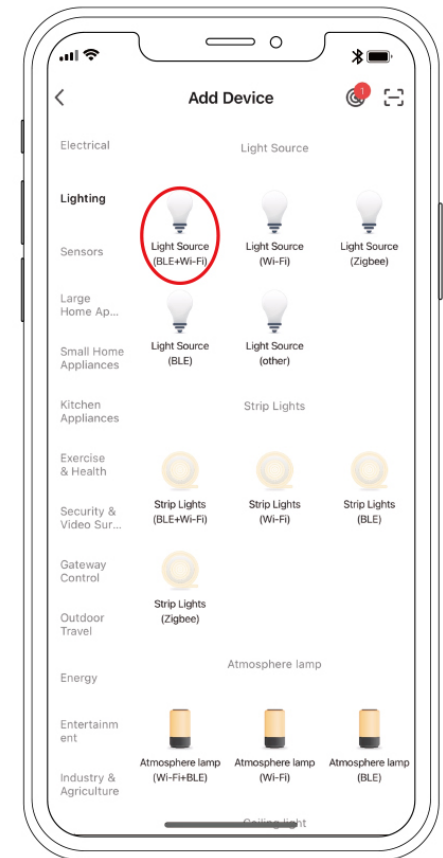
Add Device

1

Electrical

Lighting

Sensors

Large Home Ap...

Small Home Appliances

Kitchen Appliances

Exercise & Health

Security & Video Sur...

Gateway Control

Outdoor Travel

Energy

Entertainment

Industry & Agriculture

Light Source

Light Source (BLE+Wi-Fi)

Light Source (Wi-Fi)

Light Source (Zigbee)

Light Source (BLE)

Light Source (other)

Strip Lights

Strip Lights (BLE+Wi-Fi)

Strip Lights (Wi-Fi)

Strip Lights (BLE)

Strip Lights (Zigbee)

Atmosphere lamp

Atmosphere lamp (Wi-Fi+BLE)

Atmosphere lamp (Wi-Fi)

Atmosphere lamp (BLE)

Ceiling light